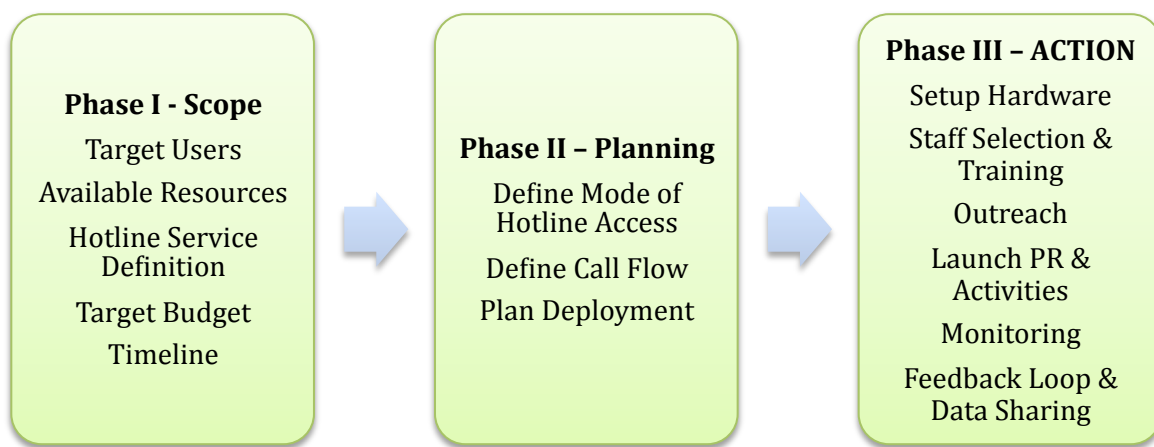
**Phase I - Scope**
Target Users
Available Resources
Hotline Service Definition
Target Budget
Timeline

**Phase II – Planning**
Define Mode of Hotline Access
Define Call Flow
Plan Deployment

**Phase III – ACTION**
Setup Hardware
Staff Selection & Training
Outreach
Launch PR & Activities
Monitoring
Feedback Loop & Data Sharing